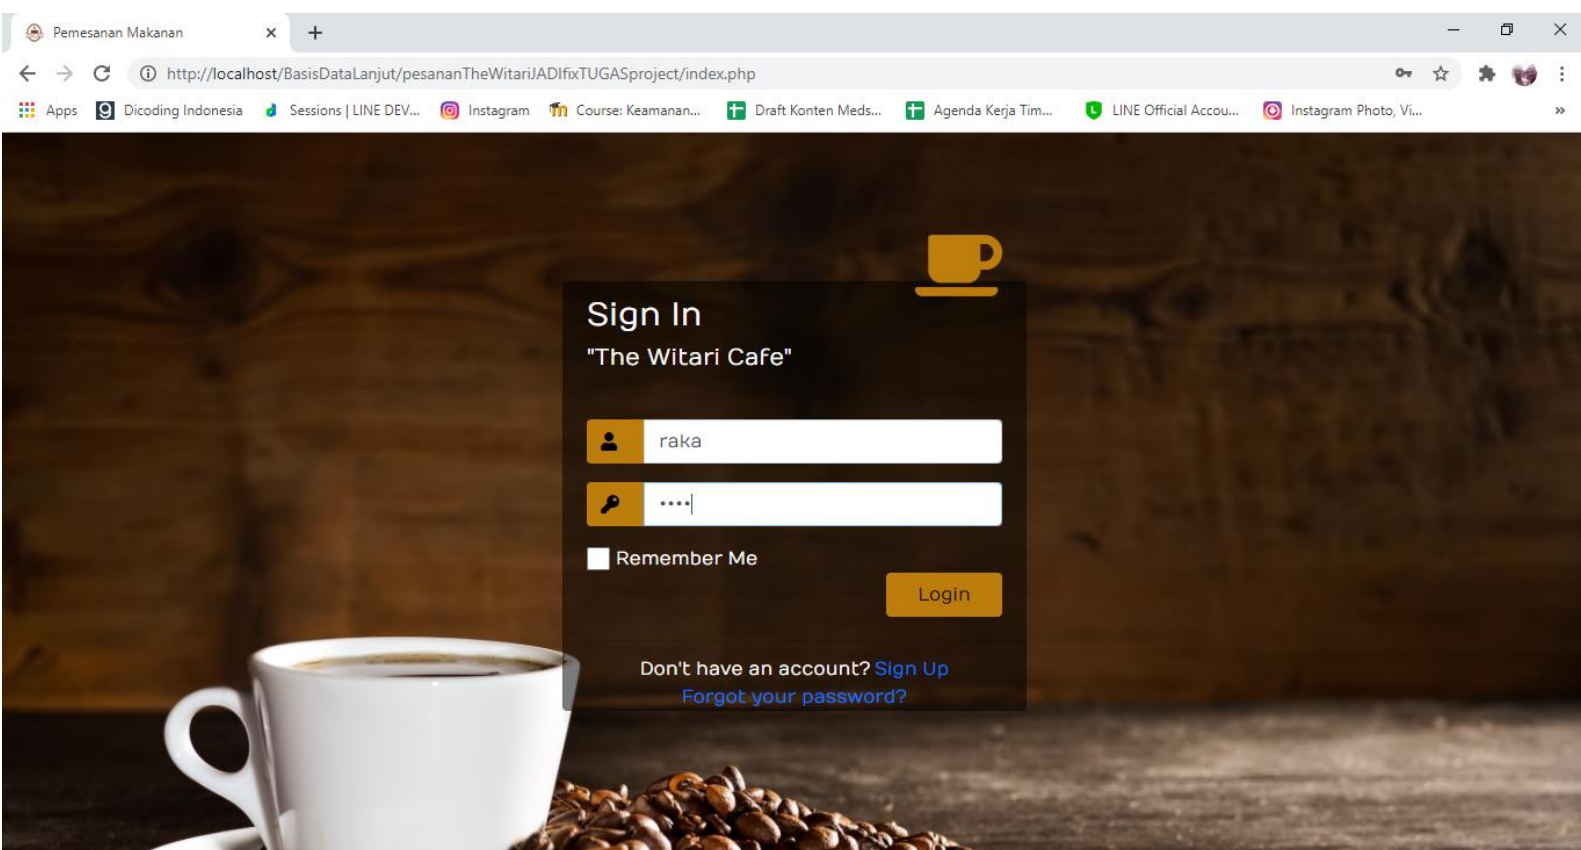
Pemesanan Makanan

http://localhost/BasisDataLanjut/pesananTheWitariJADIfixTUGASproject/index.php

Apps Dicoding Indonesia Sessions | LINE DEV... Instagram Course: Keamanan... Draft Konten Meds... Agenda Kerja Tim... LINE Official Accou... Instagram Photo, Vi...

Sign In
"The Witari Cafe"

raka
••••

Remember Me

Login

Don't have an account? Sign Up
Forgot your password?